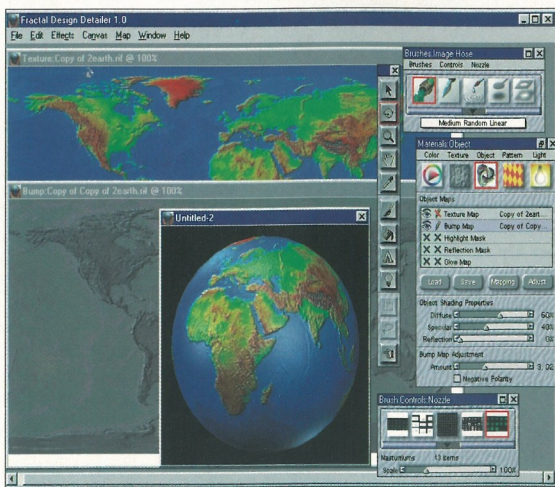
Fractal Design Detailer 1.0

File Edit Effects Canvas Map Window Help

Texture:Copy of 2earth.rif @ 100%

Bump:Copy of Copy of 2earth.rif @ 100%

Untitled-2

Brushes:Image Hose

Brushes Controls Nozzle

Medium Random Linear

Materials:Object

Color Texture Object Pattern Light

Object Maps

Texture Map Copy of 2eart

Bump Map Copy of Copy

Highlight Mask

Reflection Mask

Glow Map

Load Save Mapping Attach

Object Shading Properties

Diffuse 60%

Specular 40%

Reflection 0%

Bump Map Adjustment

Amount 3.02

Negative Polarity

Brush Controls:Nozzle

Mushrooms 13 items

Scale 100%